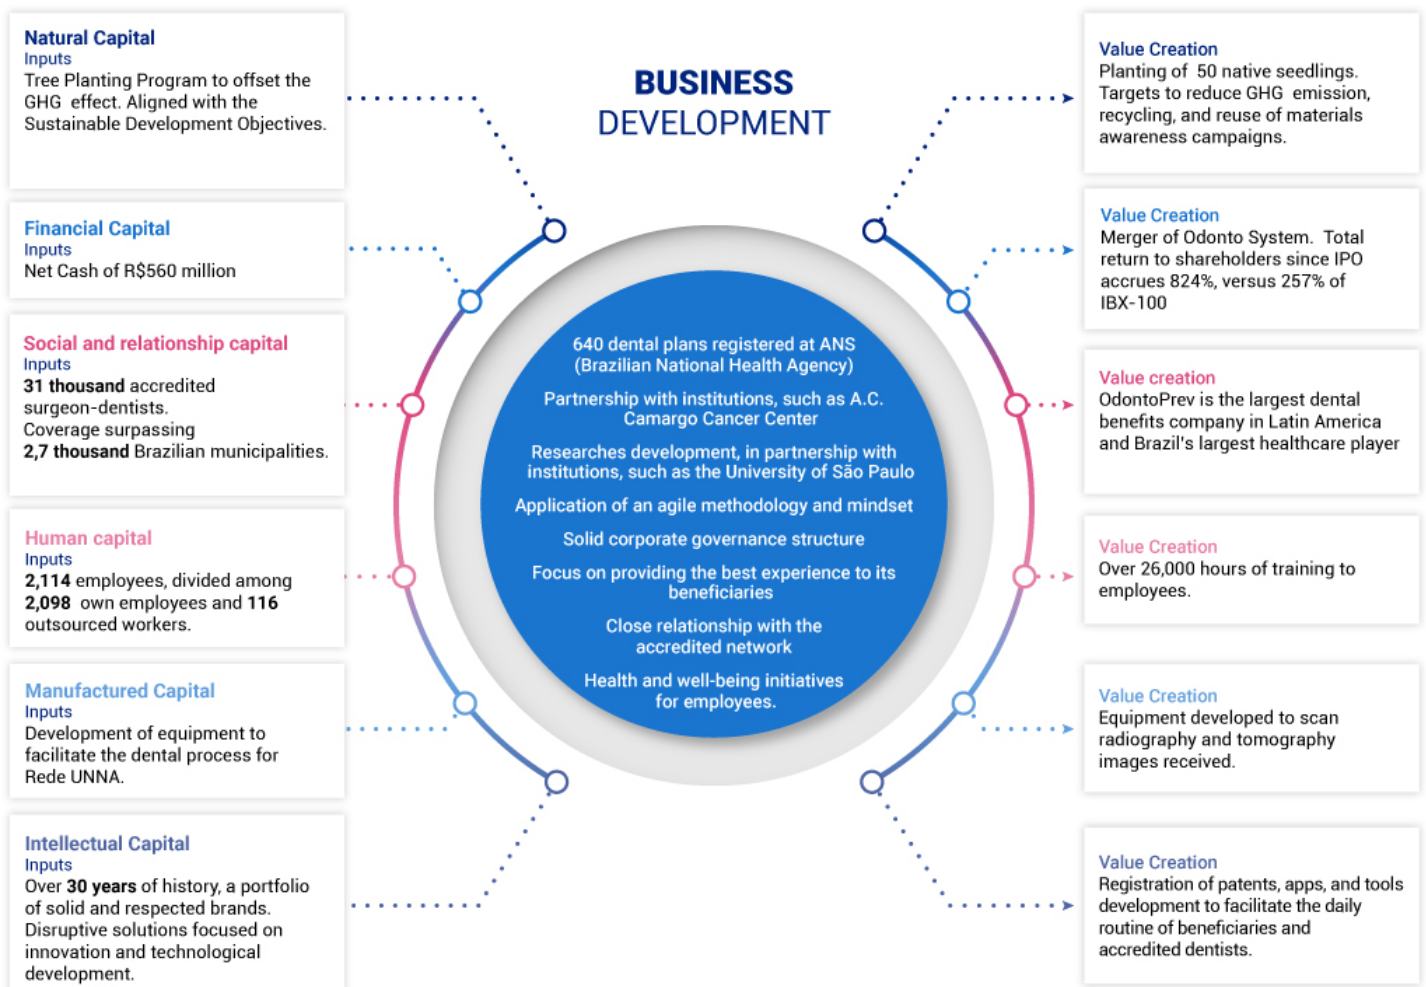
BUSINESS
DEVELOPMENT

Natural Capital
Inputs
Tree Planting Program to offset the GHG effect. Aligned with the Sustainable Development Objectives.

Financial Capital
Inputs
Net Cash of R$560 million

Social and relationship capital
Inputs
31 thousand accredited surgeon-dentists.
Coverage surpassing
2,7 thousand Brazilian municipalities.

Human capital
Inputs
2,114 employees, divided among 2,098 own employees and 116 outsourced workers.

Manufactured Capital
Inputs
Development of equipment to facilitate the dental process for Rede UNNA.

Intellectual Capital
Inputs
Over 30 years of history, a portfolio of solid and respected brands.
Disruptive solutions focused on innovation and technological development.

640 dental plans registered at ANS (Brazilian National Health Agency)

Partnership with institutions, such as A.C. Camargo Cancer Center

Researches development, in partnership with institutions, such as the University of São Paulo

Application of an agile methodology and mindset

Solid corporate governance structure

Focus on providing the best experience to its beneficiaries

Close relationship with the accredited network

Health and well-being initiatives for employees.

Value Creation
Planting of 50 native seedlings. Targets to reduce GHG emission, recycling, and reuse of materials awareness campaigns.

Value Creation
Merger of Odonto System. Total return to shareholders since IPO accrues 824%, versus 257% of IBX-100

Value creation
OdontoPrev is the largest dental benefits company in Latin America and Brazil's largest healthcare player

Value Creation
Over 26,000 hours of training to employees.

Value Creation
Equipment developed to scan radiography and tomography images received.

Value Creation
Registration of patents, apps, and tools development to facilitate the daily routine of beneficiaries and accredited dentists.